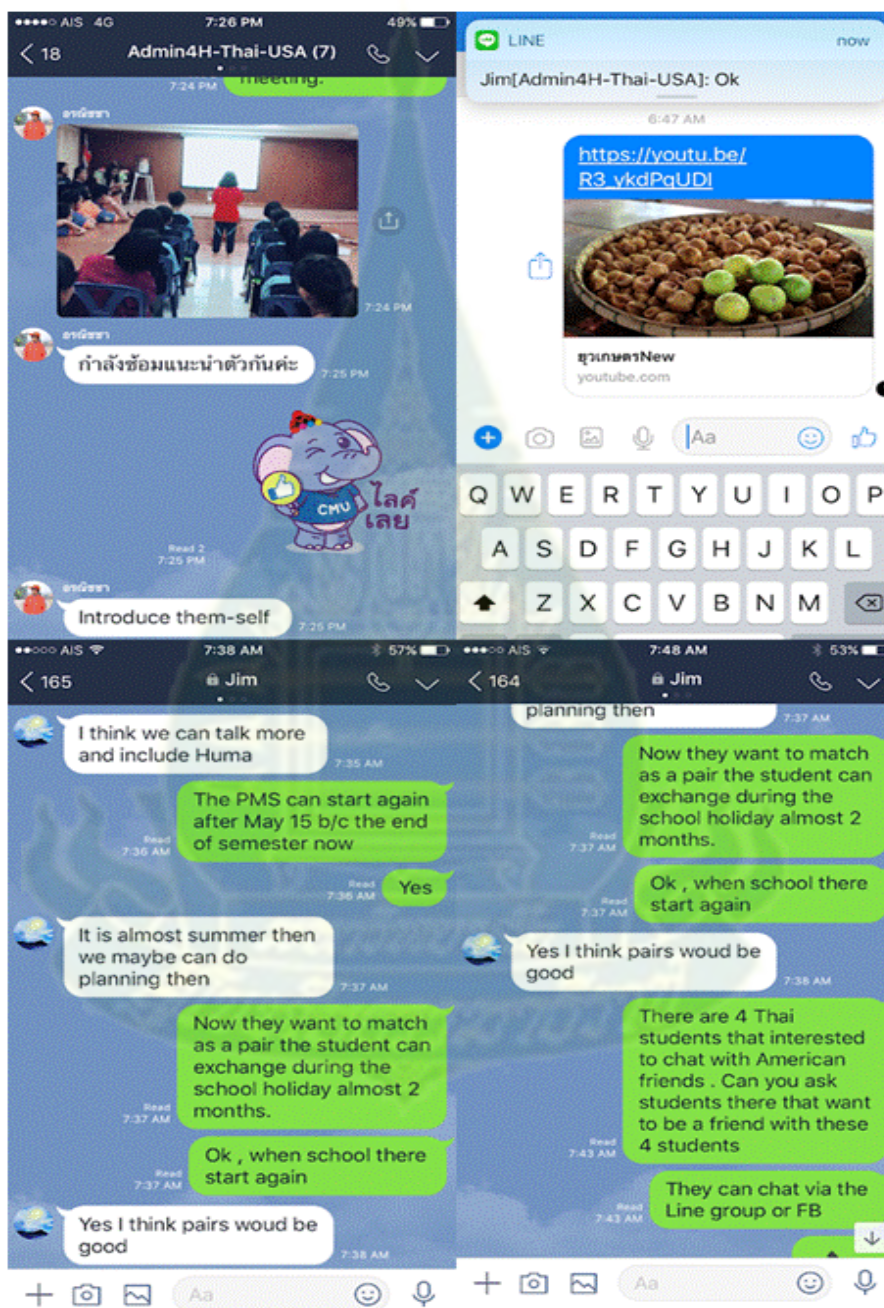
●●●●○ AIS 4G 7:26 PM 49%

< 18 Admin4H-Thai-USA (7)

7:24 PM meeting.

อาณิชชา

7:24 PM

อาณิชชา

กำลังซ้อมแนะนำตัวกันค่ะ 7:25 PM

CMU ไลค์เลย

Read 2 7:25 PM

อาณิชชา

Introduce them-self 7:25 PM

LINE now

Jim[Admin4H-Thai-USA]: Ok

6:47 AM

https://youtu.be/R3_ykdPqUDI

ยุวเกษตรNew

youtube.com

Aa

Q W E R T Y U I O P

A S D F G H J K L

Z X C V B N M

●●○○○ AIS 7:38 AM 57%

< 165 Jim

I think we can talk more and include Huma 7:35 AM

Read 7:36 AM The PMS can start again after May 15 b/c the end of semester now

Read 7:36 AM Yes

It is almost summer then we maybe can do planning then 7:37 AM

Read 7:37 AM Now they want to match as a pair the student can exchange during the school holiday almost 2 months.

Read 7:37 AM Ok , when school there start again

Yes I think pairs woud be good 7:38 AM

Aa

●●●○○ AIS 7:48 AM 53%

< 164 Jim

planning then 7:37 AM

Read 7:37 AM Now they want to match as a pair the student can exchange during the school holiday almost 2 months.

Read 7:37 AM Ok , when school there start again

Yes I think pairs woud be good 7:38 AM

Read 7:43 AM There are 4 Thai students that interested to chat with American friends . Can you ask students there that want to be a friend with these 4 students

Read 7:43 AM They can chat via the Line group or FB

Aa